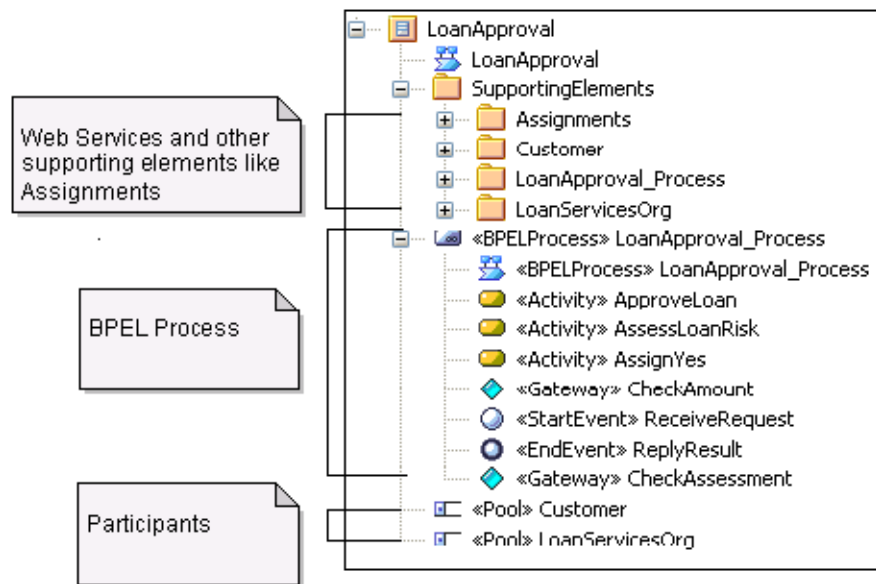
Web Services and other supporting elements like Assignments

BPEL Process

Participants

LoanApproval
LoanApproval
SupportingElements
Assignments
Customer
LoanApproval_Process
LoanServicesOrg
«BPELProcess» LoanApproval_Process
«BPELProcess» LoanApproval_Process
«Activity» ApproveLoan
«Activity» AssessLoanRisk
«Activity» AssignYes
«Gateway» CheckAmount
«StartEvent» ReceiveRequest
«EndEvent» ReplyResult
«Gateway» CheckAssessment
«Pool» Customer
«Pool» LoanServicesOrg